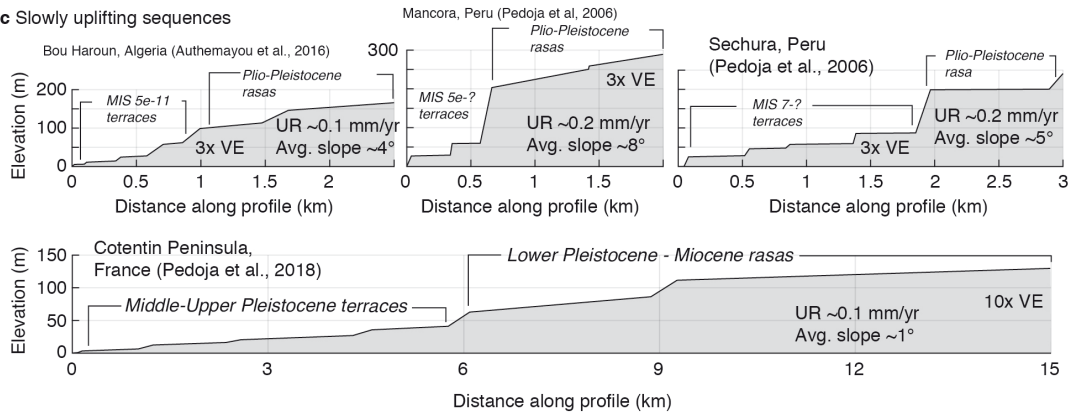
c Slowly uplifting sequences

Bou Haroun, Algeria (Authemayou et al., 2016)

Elevation (m)

200
100
0

MIS 5e-11 terraces

Plio-Pleistocene rasas

3x VE

UR ~0.1 mm/yr
Avg. slope ~4°

0 0.5 1 1.5 2

Distance along profile (km)

Mancora, Peru (Pedoja et al, 2006)

300

Plio-Pleistocene rasas

3x VE

MIS 5e-? terraces

UR ~0.2 mm/yr
Avg. slope ~8°

0 0.5 1 1.5

Distance along profile (km)

Sechura, Peru (Pedoja et al., 2006)

Plio-Pleistocene rasa

MIS 7-? terraces

3x VE

UR ~0.2 mm/yr
Avg. slope ~5°

0 0.5 1 1.5 2 2.5 3

Distance along profile (km)

Cotentin Peninsula, France (Pedoja et al., 2018)

Elevation (m)

150
100
50
0

Lower Pleistocene - Miocene rasas

Middle-Upper Pleistocene terraces

UR ~0.1 mm/yr
Avg. slope ~1°

10x VE

0 3 6 9 12 15

Distance along profile (km)